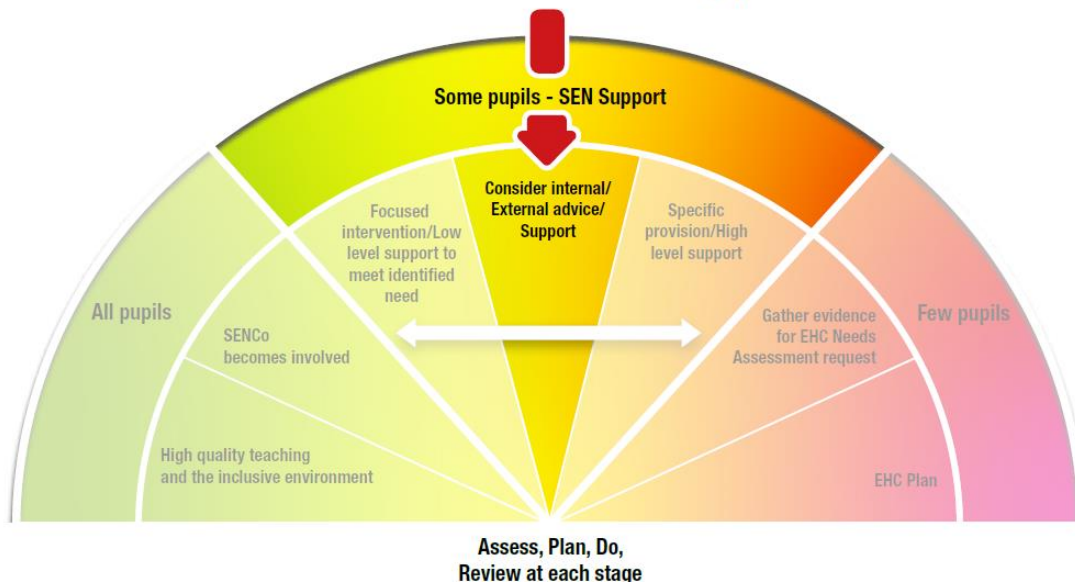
Some pupils - SEN Support

All pupils

SENCo becomes involved

High quality teaching and the inclusive environment

Focused intervention/Low level support to meet identified need

Consider internal/ External advice/ Support

Specific provision/High level support

Gather evidence for EHC Needs Assessment request

Few pupils

EHC Plan

Assess, Plan, Do, Review at each stage